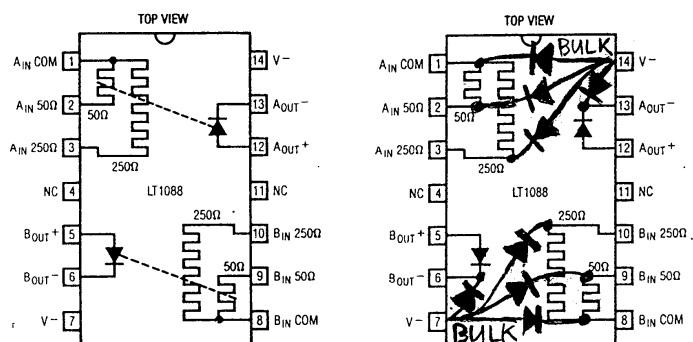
TOP VIEW

$A_{IN}$ COM 1
$A_{IN}$ 50Ω 2
$A_{IN}$ 250Ω 3
NC 4
$B_{OUT}+$ 5
$B_{OUT}-$ 6
V− 7
14 V−
13 $A_{OUT}-$
12 $A_{OUT}+$
11 NC
10 $B_{IN}$ 250Ω
9 $B_{IN}$ 50Ω
8 $B_{IN}$ COM
50Ω
250Ω
LT1088
250Ω
50Ω

TOP VIEW

BULK
$A_{IN}$ COM 1
$A_{IN}$ 50Ω 2
$A_{IN}$ 250Ω 3
NC 4
$B_{OUT}+$ 5
$B_{OUT}-$ 6
V− 7
14 V−
13 $A_{OUT}-$
12 $A_{OUT}+$
11 NC
10 $B_{IN}$ 250Ω
9 $B_{IN}$ 50Ω
8 $B_{IN}$ COM
50Ω
250Ω
LT1088
250Ω
50Ω
BULK